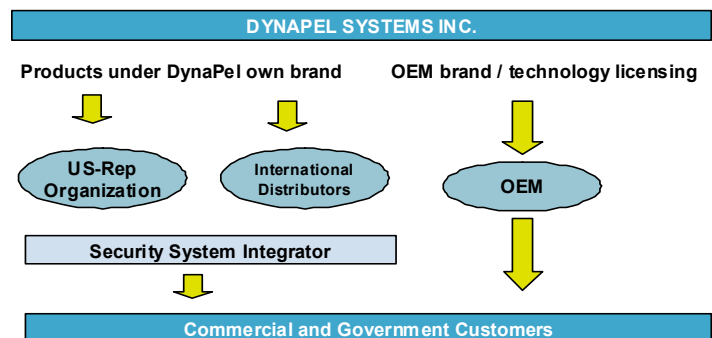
DYNAPEL SYSTEMS INC.

Products under DynaPel own brand

OEM brand / technology licensing

US-Rep Organization

International Distributors

OEM

Security System Integrator

Commercial and Government Customers